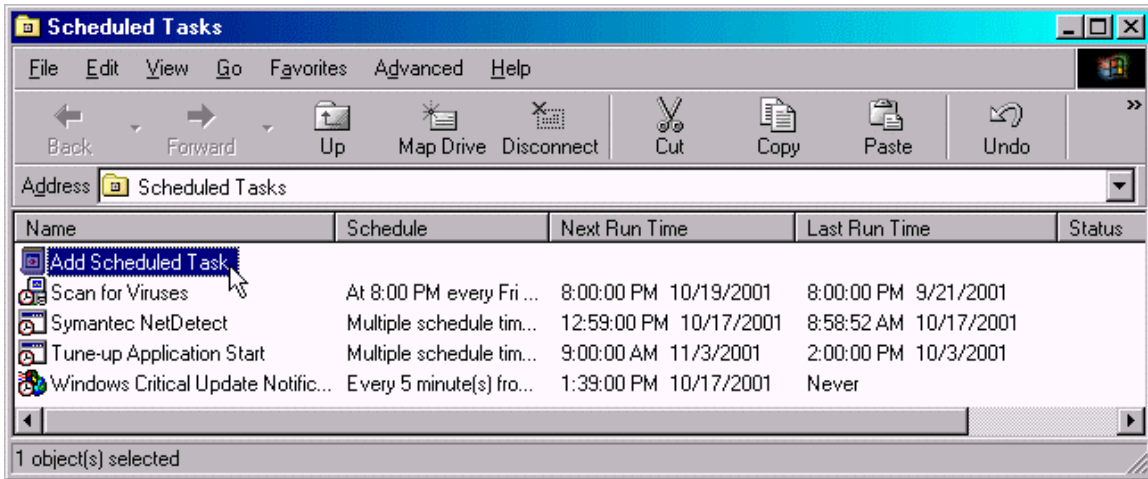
Scheduled Tasks

File Edit View Go Favorites Advanced Help

Back Forward Up Map Drive Disconnect Cut Copy Paste Undo

Address Scheduled Tasks

| Name | Schedule | Next Run Time | Last Run Time | Status |
|---|---|---|---|---|
| Add Scheduled Task | | | | |
| Scan for Viruses | At 8:00 PM every Fri ... | 8:00:00 PM 10/19/2001 | 8:00:00 PM 9/21/2001 | |
| Symantec NetDetect | Multiple schedule tim... | 12:59:00 PM 10/17/2001 | 8:58:52 AM 10/17/2001 | |
| Tune-up Application Start | Multiple schedule tim... | 9:00:00 AM 11/3/2001 | 2:00:00 PM 10/3/2001 | |
| Windows Critical Update Notific... | Every 5 minute(s) fro... | 1:39:00 PM 10/17/2001 | Never | |

1 object(s) selected